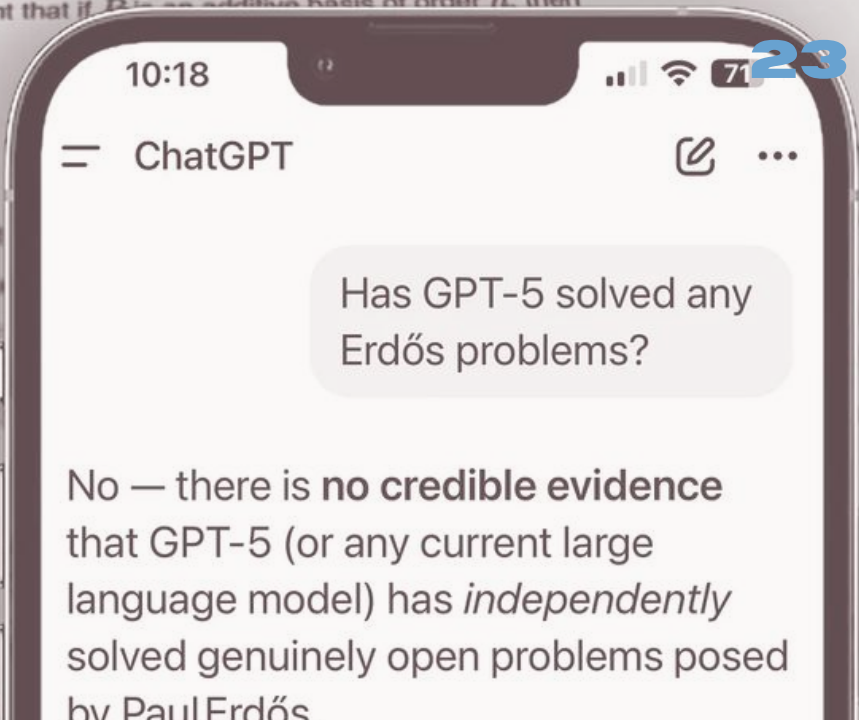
t that if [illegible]

10:18

71

23

ChatGPT

Has GPT-5 solved any Erdős problems?

No — there is **no credible evidence** that GPT-5 (or any current large language model) has *independently* solved genuinely open problems posed by Paul Erdős